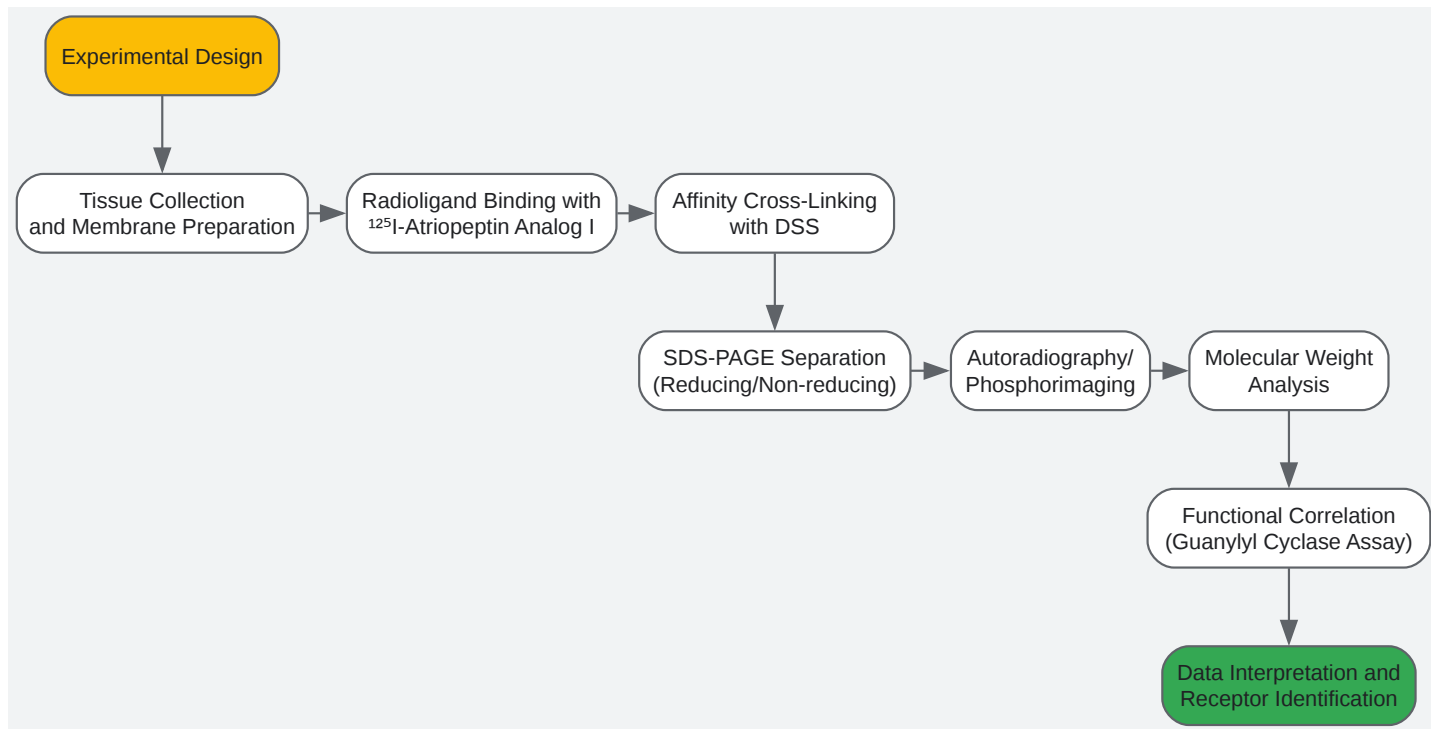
Experimental Design

Tissue Collection and Membrane Preparation

Radioligand Binding with $^{125}$I-Atriopeptin Analog I

Affinity Cross-Linking with DSS

SDS-PAGE Separation (Reducing/Non-reducing)

Autoradiography/ Phosphorimaging

Molecular Weight Analysis

Functional Correlation (Guanylyl Cyclase Assay)

Data Interpretation and Receptor Identification